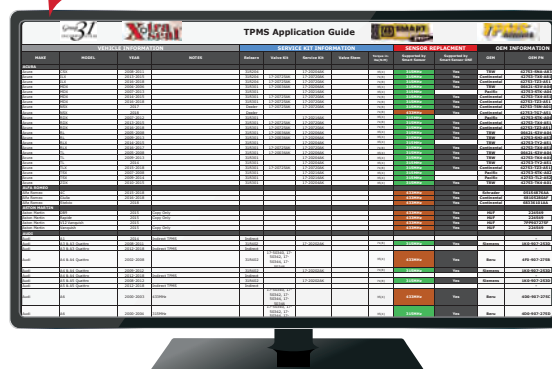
31

Xtra Seal

TPMS Application Guide

SMART SENSOR

TPMS

VEHICLE INFORMATION

SERVICE KIT INFORMATION

SENSOR REPLACEMENT

OEM INFORMATION

MAKE

MODEL

YEAR

NOTES

Balance

Valve Kit

Service Kit

Valve Stem

Supported by Smart Sensor

Supported by Smart Sensor OBD

OEM

OEM PN

ACURA

ALFA ROMEO

ASTON MARTIN

AUDI

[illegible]